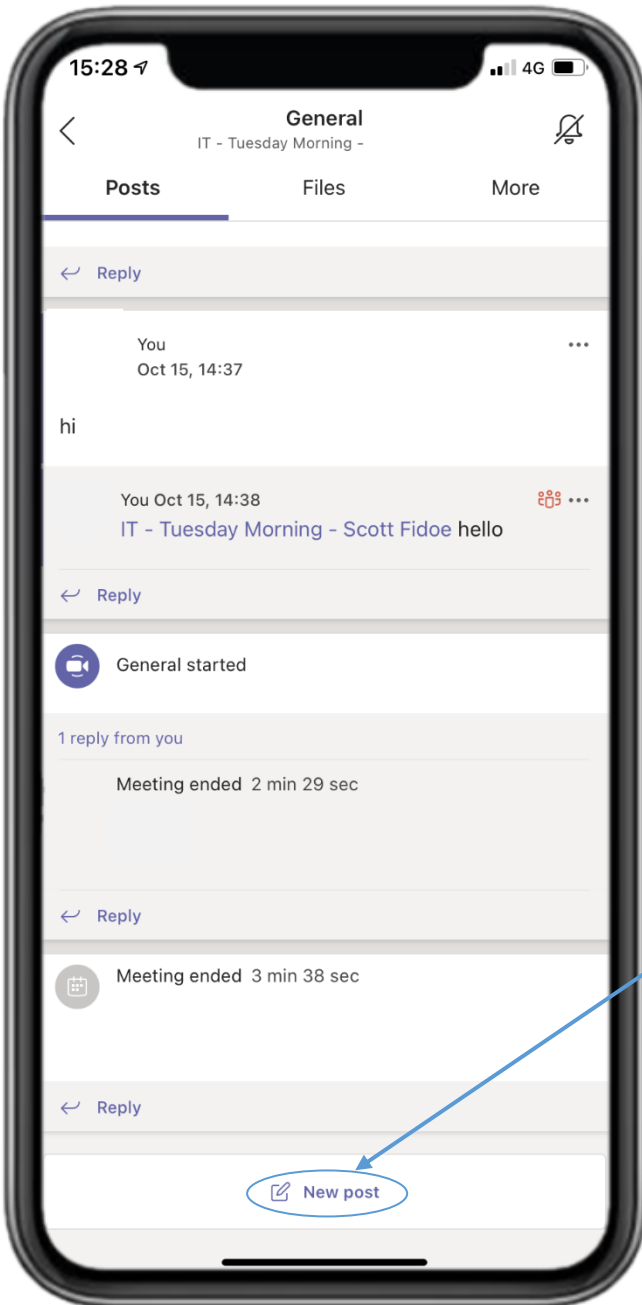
15:28
4G

General
IT - Tuesday Morning -

Posts
Files
More

Reply

You
Oct 15, 14:37

hi

You Oct 15, 14:38
IT - Tuesday Morning - Scott Fidoe hello

Reply

General started

1 reply from you

Meeting ended 2 min 29 sec

Reply

Meeting ended 3 min 38 sec

Reply

New post